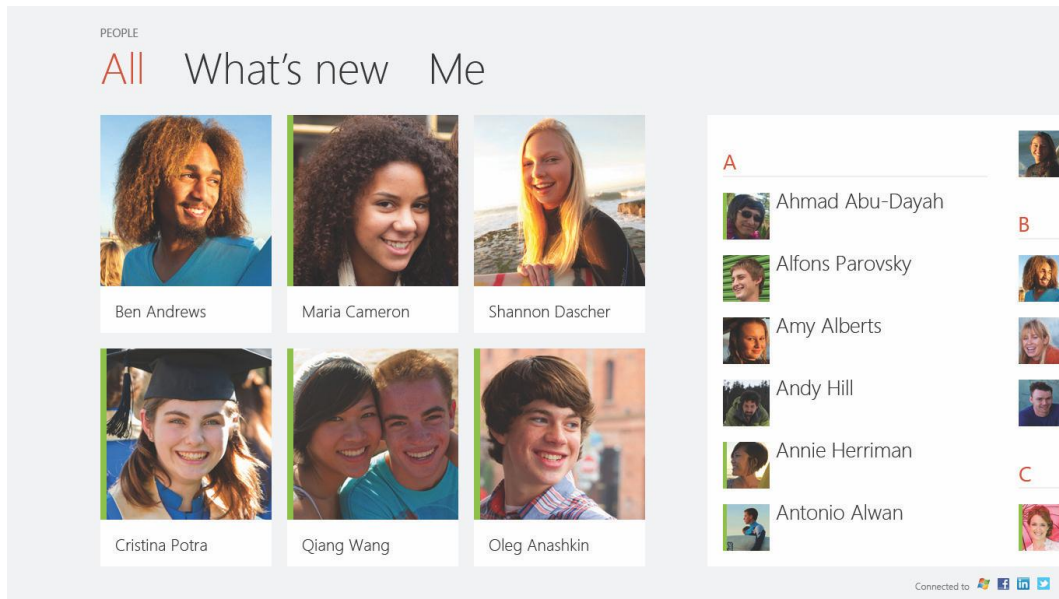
PEOPLE

All What's new Me

Ben Andrews

Maria Cameron

Shannon Dascher

Cristina Potra

Qiang Wang

Oleg Anashkin

A

Ahmad Abu-Dayah

Alfons Parovsky

Amy Alberts

Andy Hill

Annie Herriman

Antonio Alwan

B

C

Connected to